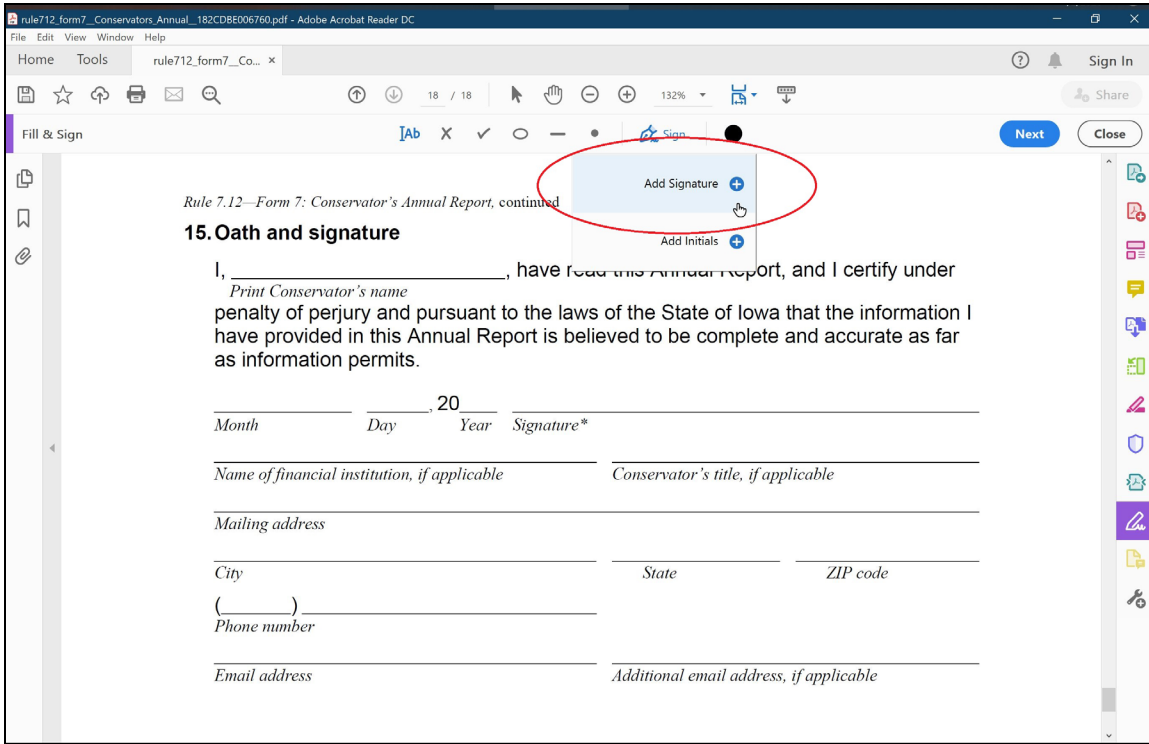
rule712_form7__Conservators_Annual__182CDBE006760.pdf - Adobe Acrobat Reader DC
File Edit View Window Help
Home Tools rule712_form7__Co... ×
Sign In
18 / 18 132%
Share
Fill & Sign
Sign
Next Close

Add Signature
Add Initials

Rule 7.12—Form 7: Conservator's Annual Report, continued

15. Oath and signature

I, _________________________, have read this Annual Report, and I certify under
Print Conservator's name
penalty of perjury and pursuant to the laws of the State of Iowa that the information I have provided in this Annual Report is believed to be complete and accurate as far as information permits.

_____________ _______, 20____ ______________________
Month Day Year Signature*

Name of financial institution, if applicable
Conservator's title, if applicable

Mailing address

City
State
ZIP code

(_______) ______________________
Phone number

Email address
Additional email address, if applicable